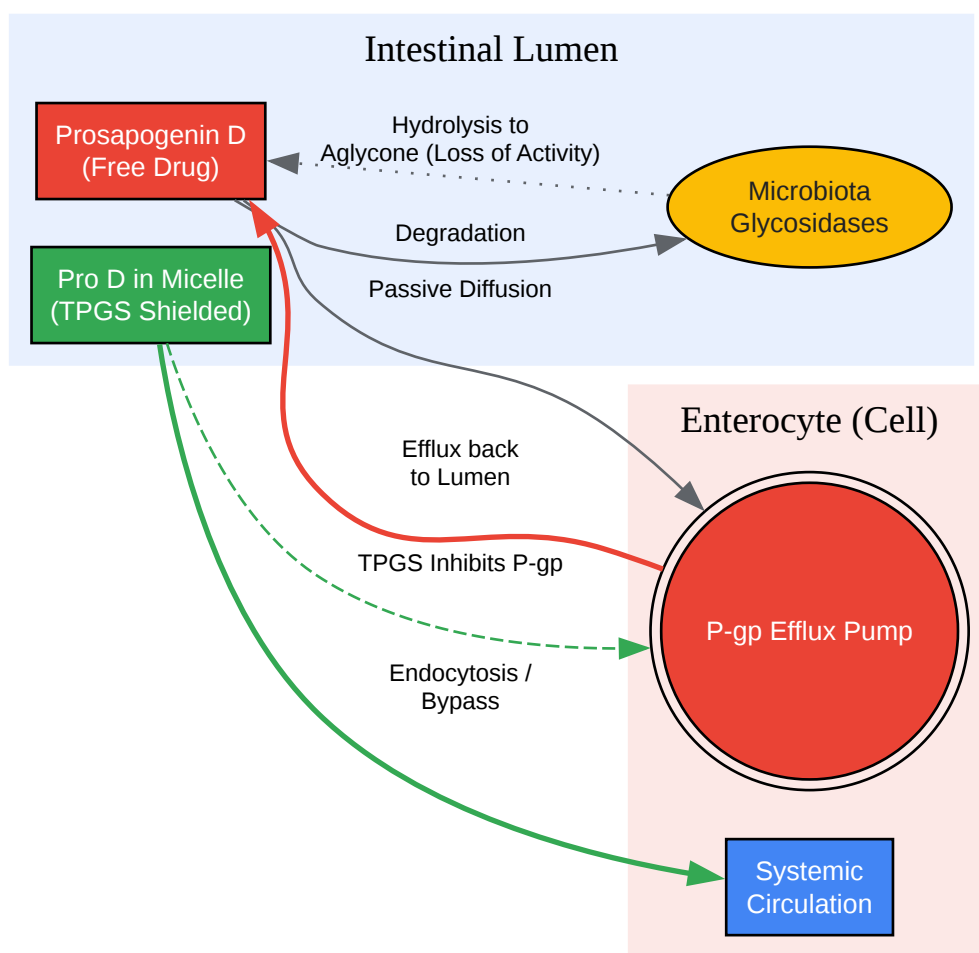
Intestinal Lumen

Prosapogenin D
(Free Drug)

Hydrolysis to
Aglycone (Loss of Activity)

Microbiota
Glycosidases

Degradation

Pro D in Micelle
(TPGS Shielded)

Passive Diffusion

Enterocyte (Cell)

Efflux back
to Lumen

TPGS Inhibits P-gp

P-gp Efflux Pump

Endocytosis /
Bypass

Systemic
Circulation